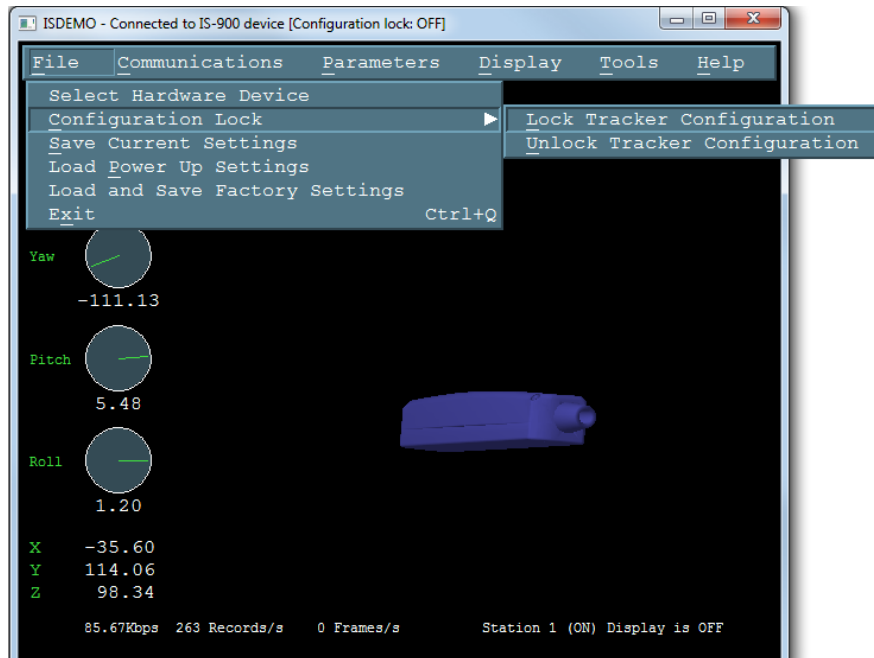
ISDEMO - Connected to IS-900 device [Configuration lock: OFF]

File Communications Parameters Display Tools Help

Select Hardware Device
Configuration Lock
Save Current Settings
Load Power Up Settings
Load and Save Factory Settings
Exit Ctrl+Q

Lock Tracker Configuration
Unlock Tracker Configuration

Yaw
-111.13

Pitch
5.48

Roll
1.20

X -35.60
Y 114.06
Z 98.34

85.67Kbps 263 Records/s 0 Frames/s Station 1 (ON) Display is OFF